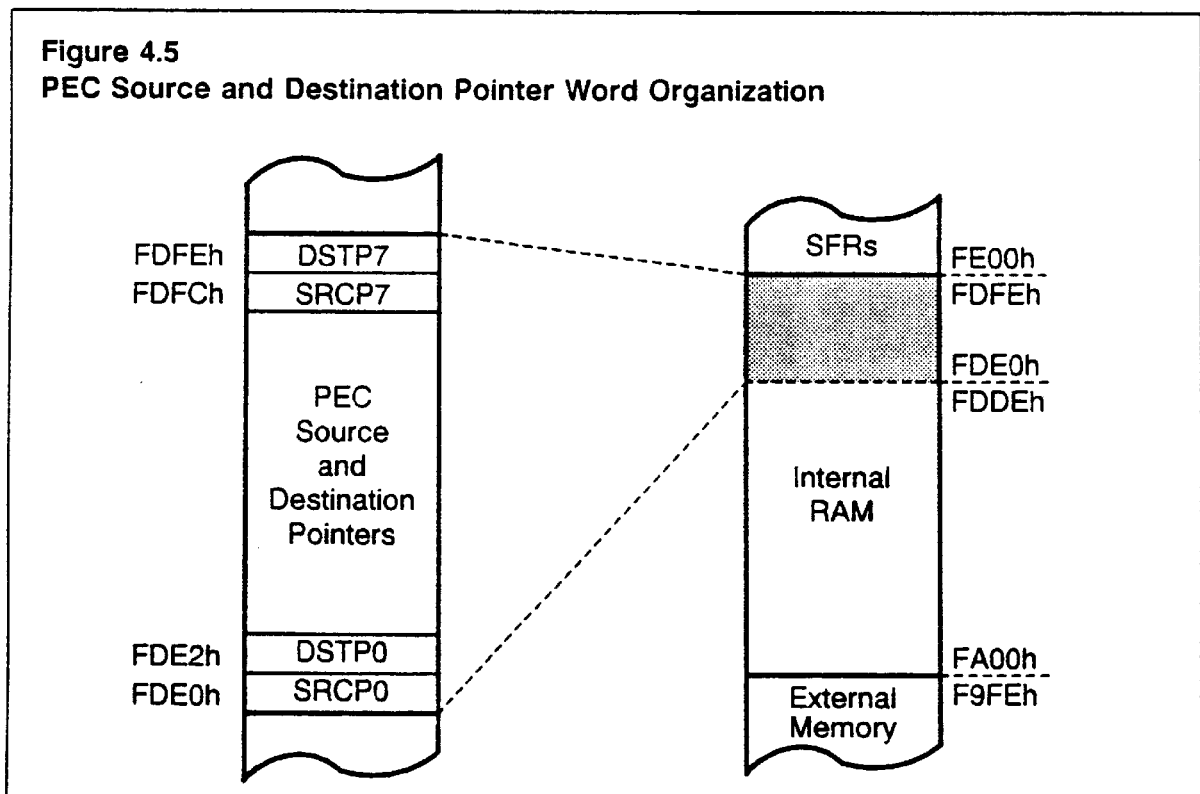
Figure 4.5
PEC Source and Destination Pointer Word Organization

FDFEh DSTP7
FDFCh SRCP7

PEC Source and Destination Pointers

FDE2h DSTP0
FDE0h SRCP0

SFRs
FE00h
FDFEh
FDE0h
FDDEh
Internal RAM
FA00h
F9FEh
External Memory